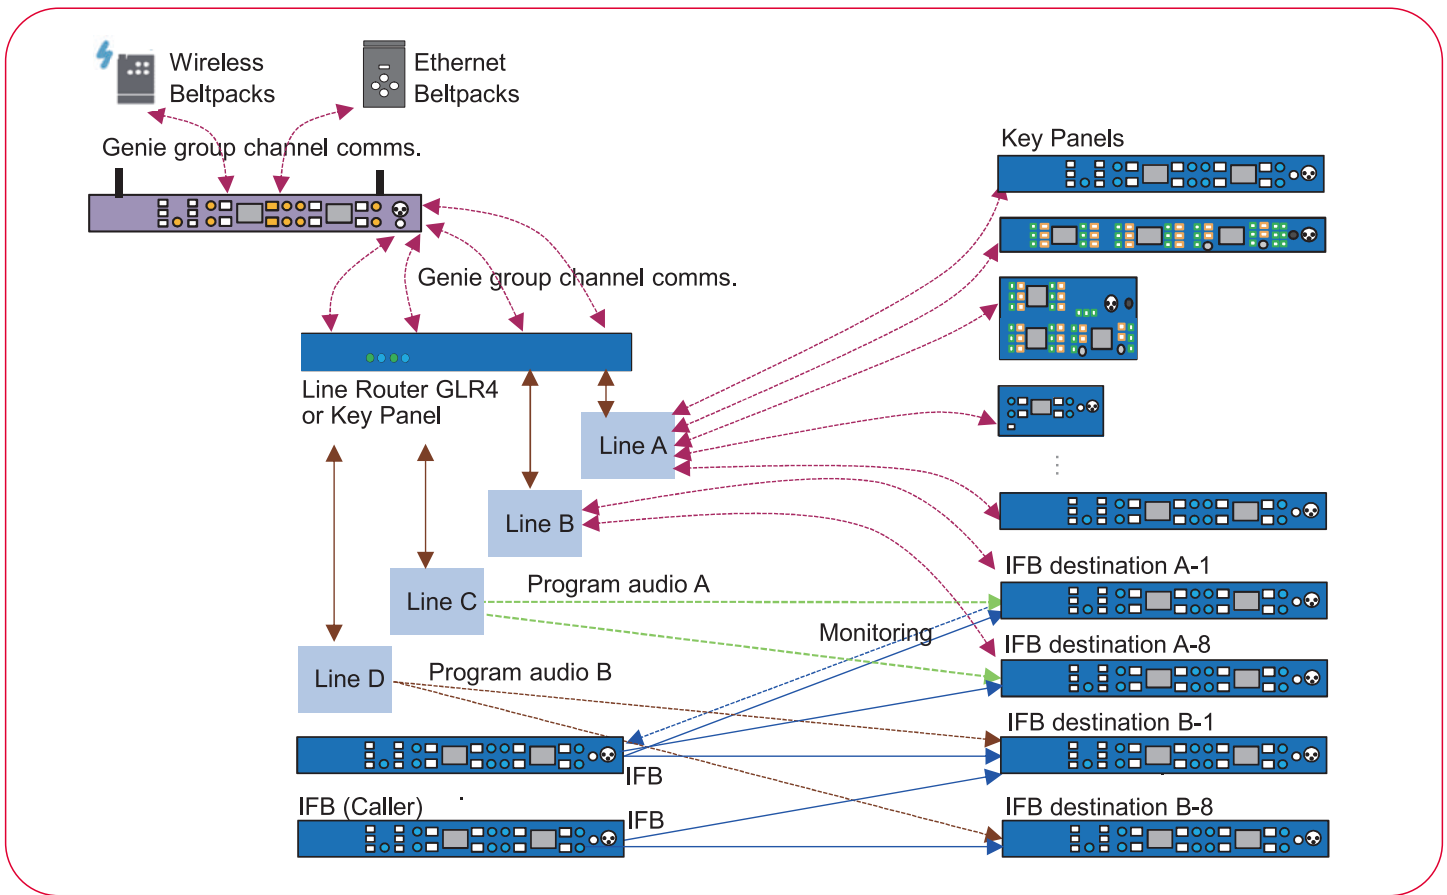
Wireless Beltpacks

Ethernet Beltpacks

Genie group channel comms.

Key Panels

Genie group channel comms.

Line Router GLR4 or Key Panel

Line A

Line B

Line C

Program audio A

Line D

Program audio B

Monitoring

IFB destination A-1

IFB destination A-8

IFB destination B-1

IFB destination B-8

IFB

IFB (Caller)

IFB